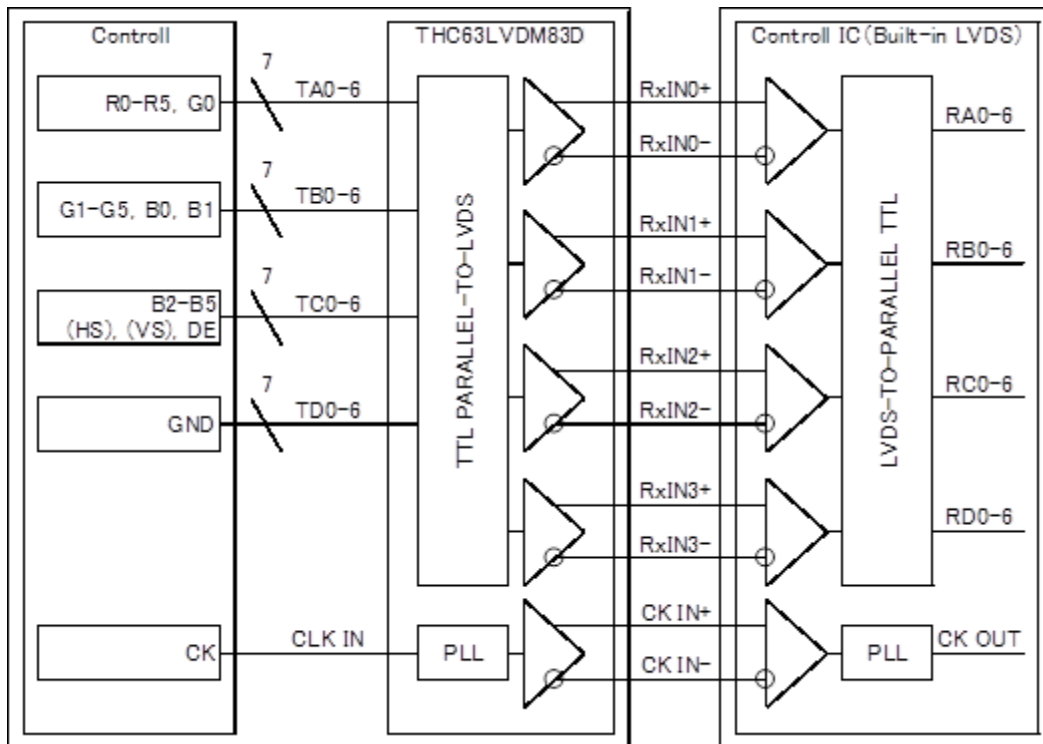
Controll

R0-R5, G0

7

TA0-6

G1-G5, B0, B1

7

TB0-6

B2-B5 (HS), (VS), DE

7

TC0-6

GND

7

TD0-6

CK

CLK IN

THC63LVDM83D

TTL PARALLEL-TO-LVDS

PLL

RxIN0+

RxIN0-

RxIN1+

RxIN1-

RxIN2+

RxIN2-

RxIN3+

RxIN3-

CK IN+

CK IN-

Controll IC (Built-in LVDS)

LVDS-TO-PARALLEL TTL

PLL

RA0-6

RB0-6

RC0-6

RD0-6

CK OUT